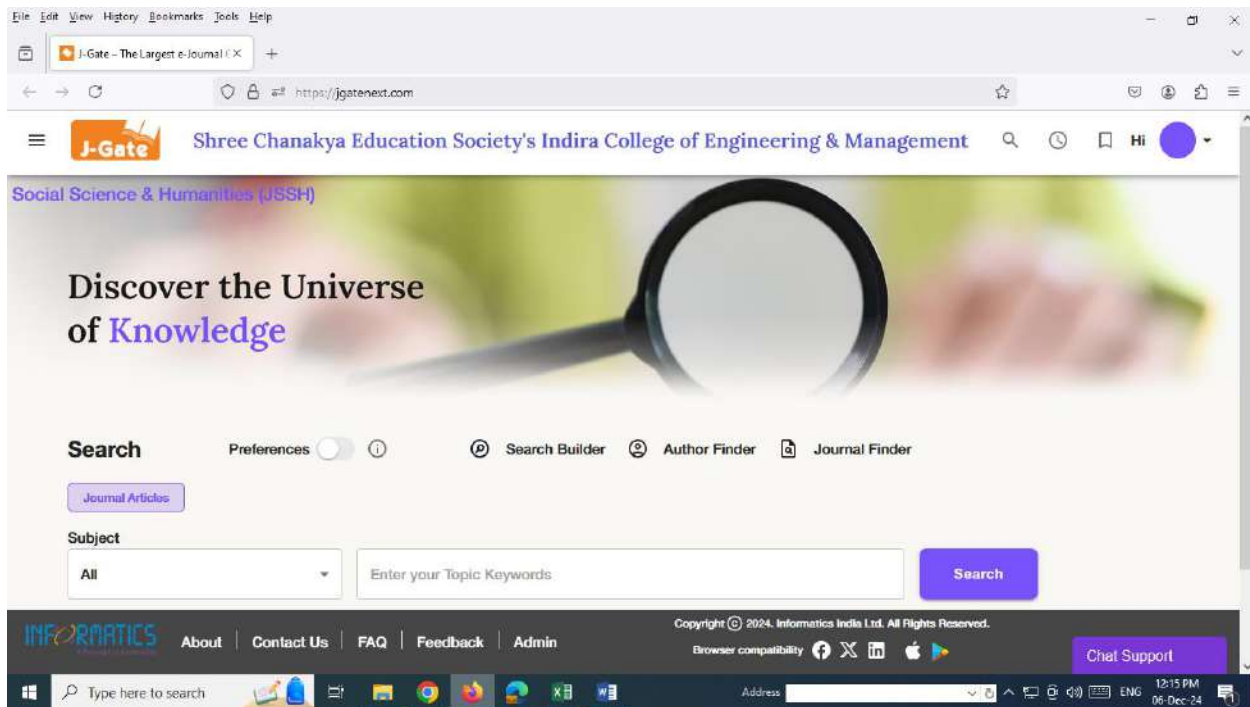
File Edit View History Bookmarks Tools Help

J-Gate – The Largest e-Journal C ×

https://jgatenext.com

J-Gate Shree Chanakya Education Society's Indira College of Engineering & Management Hi

Social Science & Humanities (JSSH)

Discover the Universe of Knowledge

Search Preferences Search Builder Author Finder Journal Finder

Journal Articles

Subject

All

Enter your Topic Keywords

Search

INFORMATICS About | Contact Us | FAQ | Feedback | Admin

Copyright © 2024. Informatics India Ltd. All Rights Reserved.

Browser compatibility

Chat Support

Type here to search

Address

ENG 12:15 PM 06-Dec-24